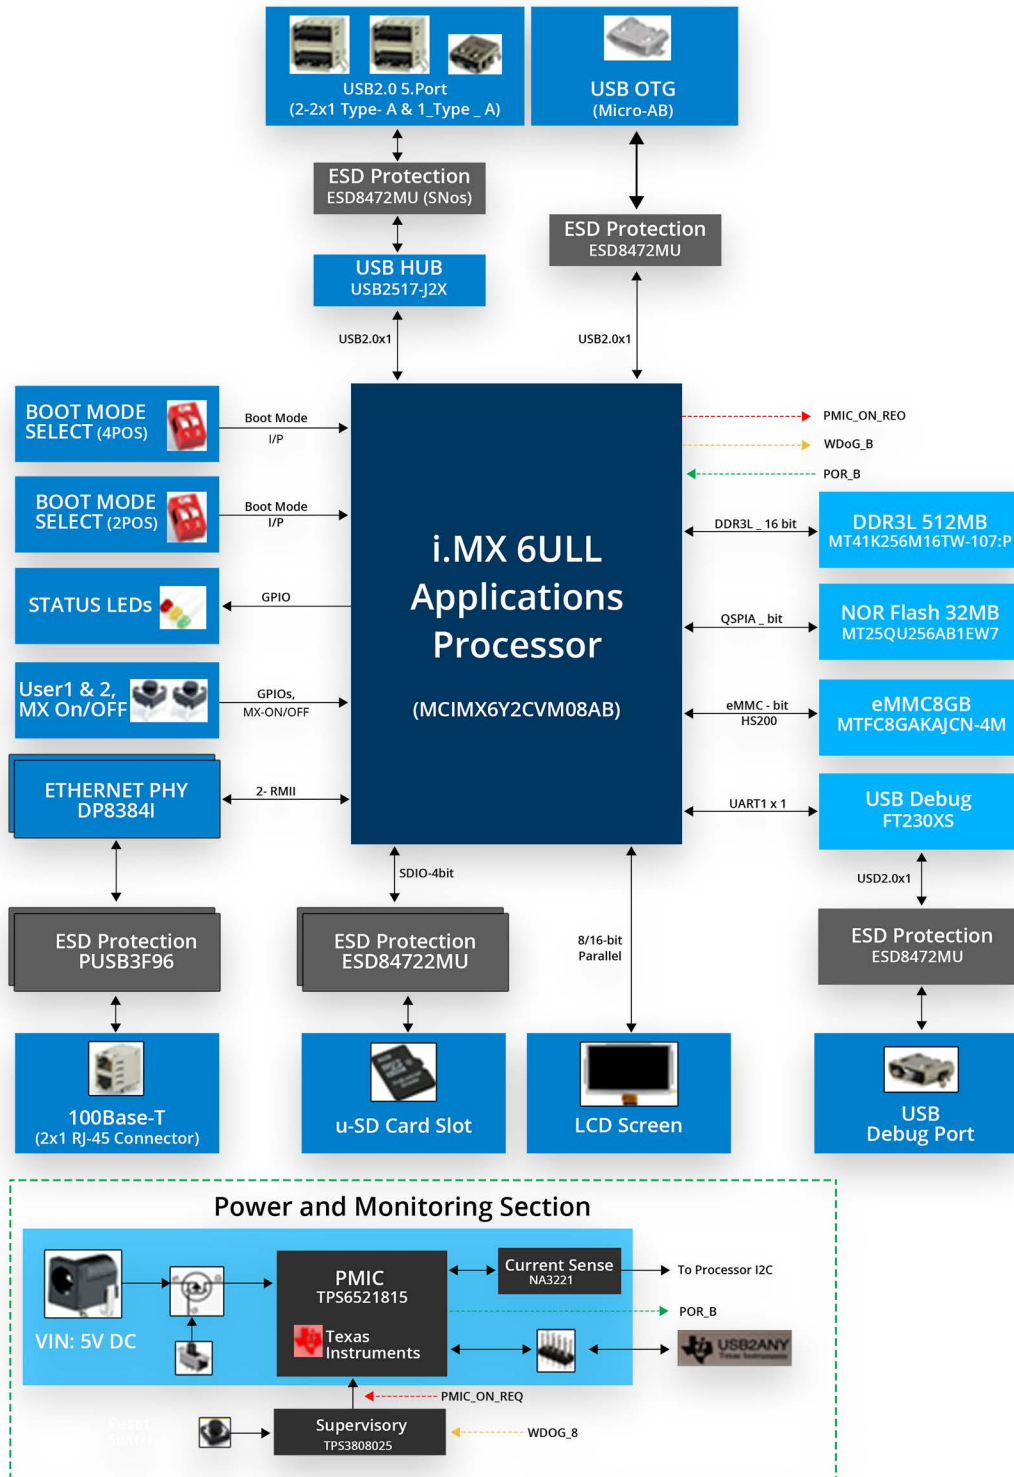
USB2.0 5.Port
(2-2x1 Type- A & 1_Type _ A)

USB OTG
(Micro-AB)

ESD Protection
ESD8472MU (SNos)

ESD Protection
ESD8472MU

USB HUB
USB2517-J2X

USB2.0x1

USB2.0x1

BOOT MODE SELECT (4POS)

Boot Mode I/P

BOOT MODE SELECT (2POS)

Boot Mode I/P

STATUS LEDs

GPIO

User1 & 2, MX On/OFF

GPIOs, MX-ON/OFF

ETHERNET PHY
DP8384I

2- RMII

i.MX 6ULL Applications Processor

(MCIMX6Y2CVM08AB)

PMIC_ON_REO

WDoG_B

POR_B

DDR3L _ 16 bit

DDR3L 512MB
MT41K256M16TW-107:P

QSPIA _ bit

NOR Flash 32MB
MT25QU256AB1EW7

eMMC - bit
HS200

eMMC8GB
MTFC8GAKAJCN-4M

UART1 x 1

USB Debug
FT230XS

USD2.0x1

SDIO-4bit

8/16-bit
Parallel

ESD Protection
PUSB3F96

ESD Protection
ESD84722MU

ESD Protection
ESD8472MU

100Base-T
(2x1 RJ-45 Connector)

u-SD Card Slot

LCD Screen

USB
Debug Port

Power and Monitoring Section

VIN: 5V DC

PMIC
TPS6521815

Texas Instruments

Current Sense
NA3221

To Processor I2C

POR_B

USB2ANY

PMIC_ON_REQ

Supervisory
TPS3808025

WDOG_8